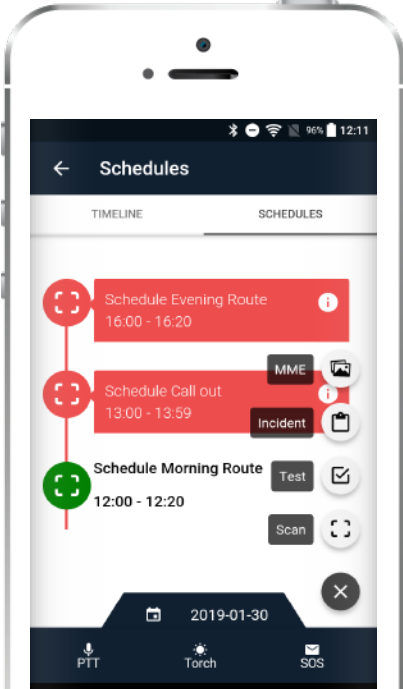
96% 12:11

Schedules

TIMELINE

SCHEDULES

Schedule Evening Route
16:00 - 16:20

MME

Schedule Call out
13:00 - 13:59

Incident

Schedule Morning Route
12:00 - 12:20

Test

Scan

2019-01-30

PTT

Torch

SOS